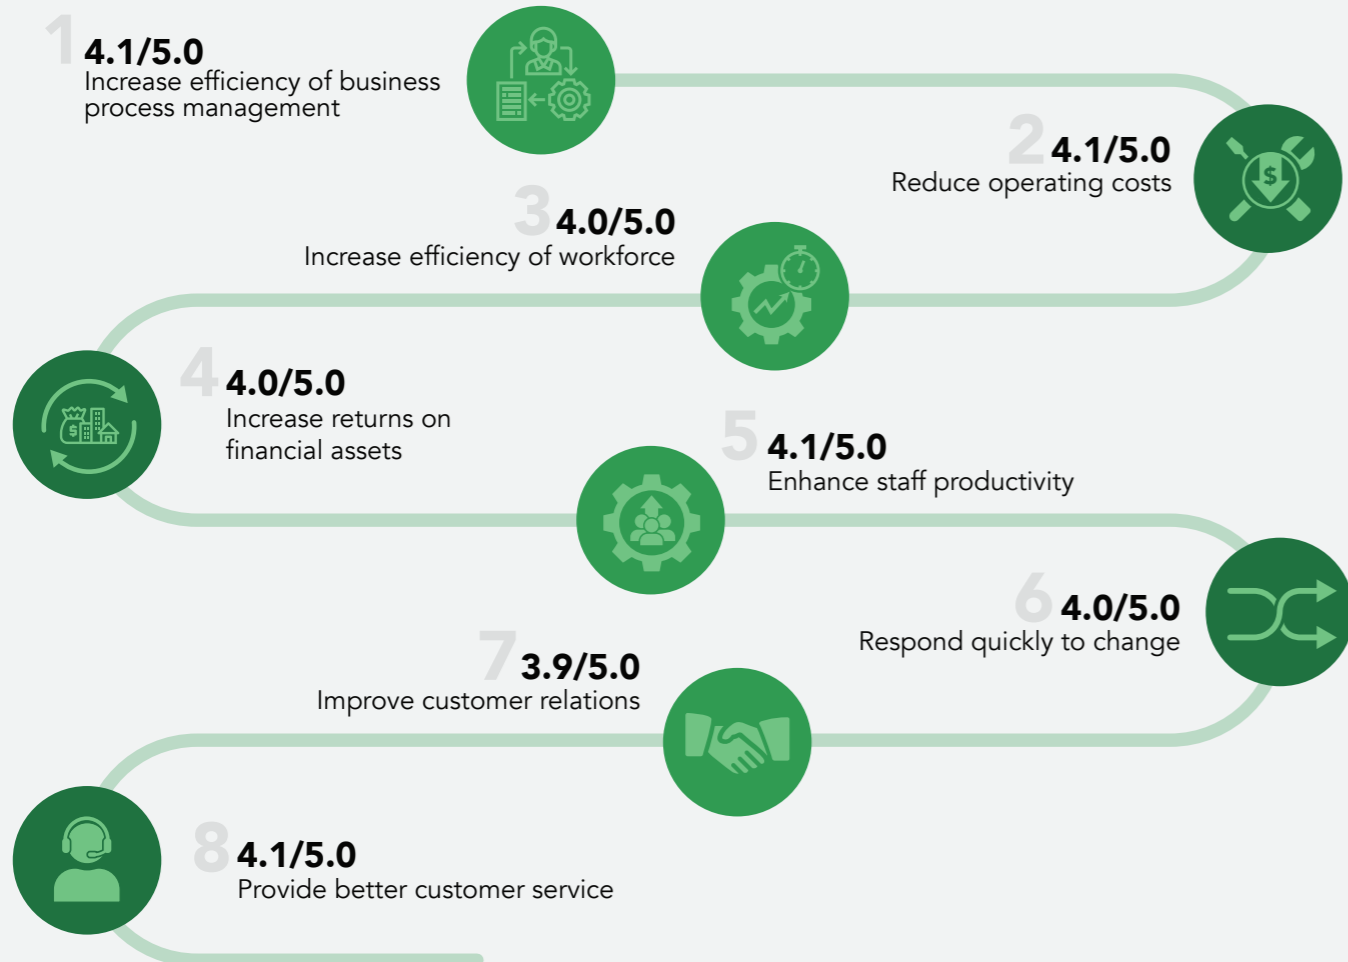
1 4.1/5.0
Increase efficiency of business process management

2 4.1/5.0
Reduce operating costs

3 4.0/5.0
Increase efficiency of workforce

4 4.0/5.0
Increase returns on financial assets

5 4.1/5.0
Enhance staff productivity

6 4.0/5.0
Respond quickly to change

7 3.9/5.0
Improve customer relations

8 4.1/5.0
Provide better customer service